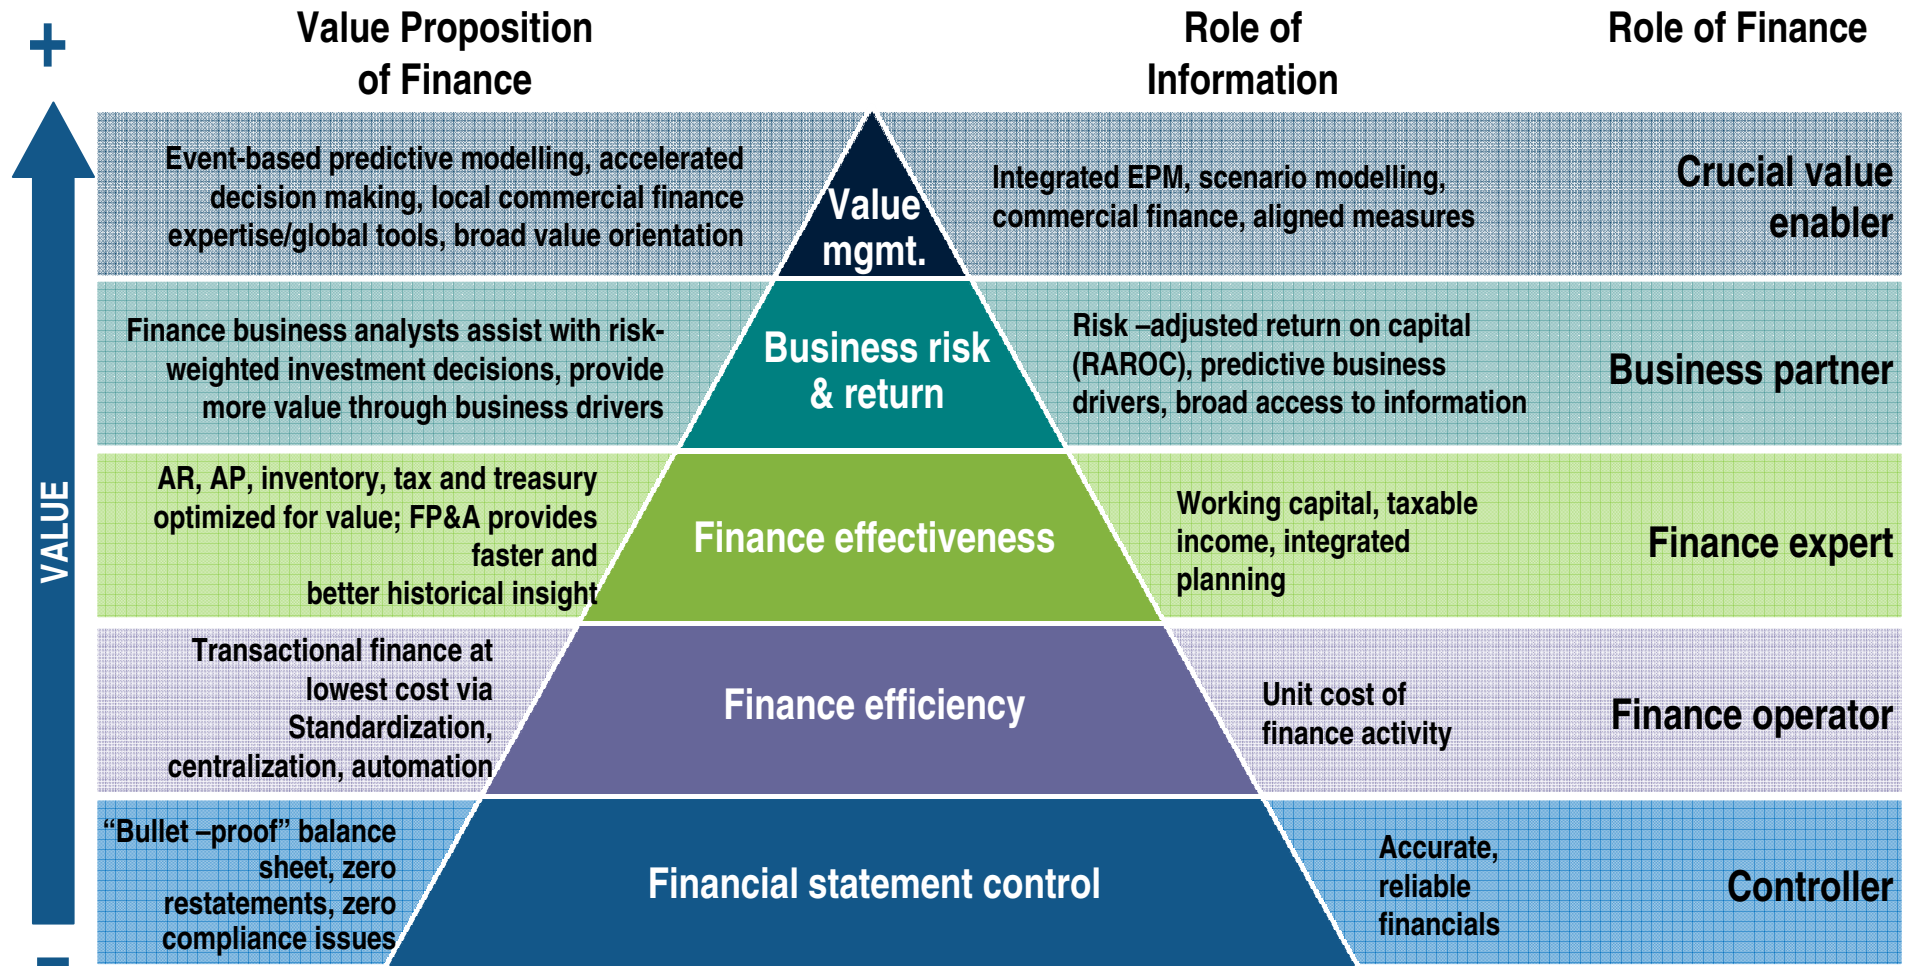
+

Value Proposition of Finance

Role of Information

Role of Finance

Event-based predictive modelling, accelerated decision making, local commercial finance expertise/global tools, broad value orientation

Value mgmt.

Integrated EPM, scenario modelling, commercial finance, aligned measures

Crucial value enabler

Finance business analysts assist with risk-weighted investment decisions, provide more value through business drivers

Business risk & return

Risk –adjusted return on capital (RAROC), predictive business drivers, broad access to information

Business partner

AR, AP, inventory, tax and treasury optimized for value; FP&A provides faster and better historical insight

Finance effectiveness

Working capital, taxable income, integrated planning

Finance expert

Transactional finance at lowest cost via Standardization, centralization, automation

Finance efficiency

Unit cost of finance activity

Finance operator

"Bullet –proof" balance sheet, zero restatements, zero compliance issues

Financial statement control

Accurate, reliable financials

Controller

VALUE

–